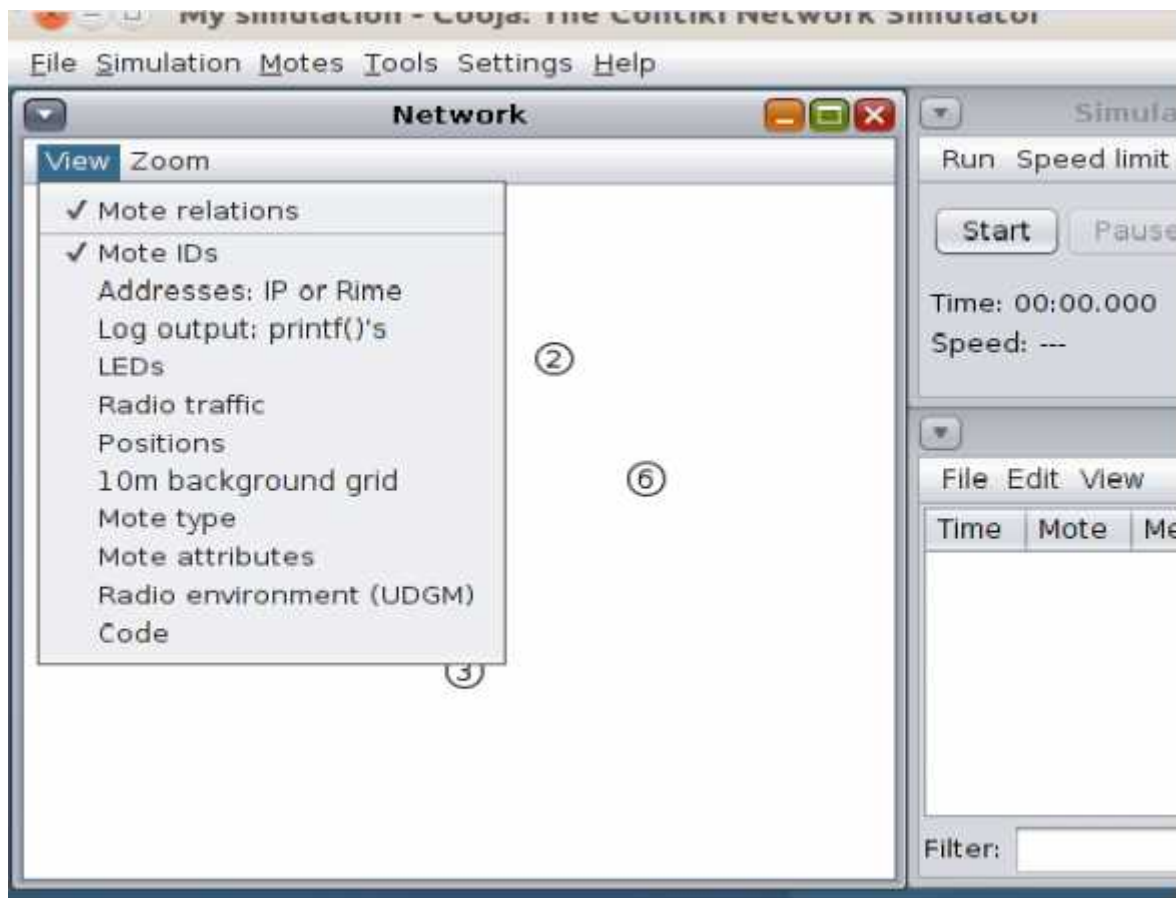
My simulation - Cooja: The Contiki Network Simulator

File Simulation Motes Tools Settings Help

Network

View Zoom

✓ Mote relations
✓ Mote IDs
Addresses: IP or Rime
Log output: printf()'s
LEDs
Radio traffic
Positions
10m background grid
Mote type
Mote attributes
Radio environment (UDGM)
Code

②
⑥
③

Simula

Run Speed limit

Start Pause

Time: 00:00.000
Speed: ---

File Edit View

| Time | Mote | Me |
|---|---|---|

Filter: